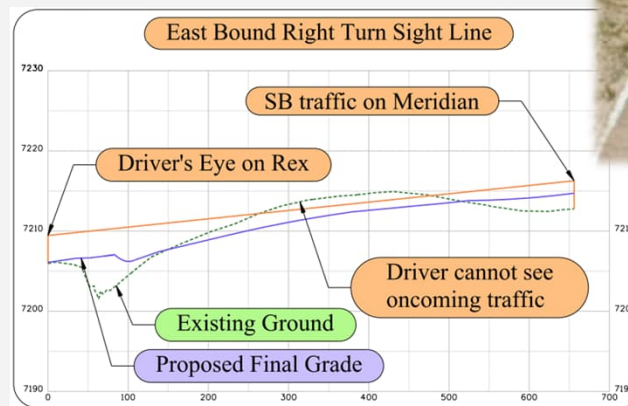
East Bound Right Turn Sight Line

7230

SB traffic on Meridian

7220

Driver's Eye on Rex

7210

721

Driver cannot see oncoming traffic

7200

720

Existing Ground

Proposed Final Grade

7190

719

0 100 200 300 400 500 600 700